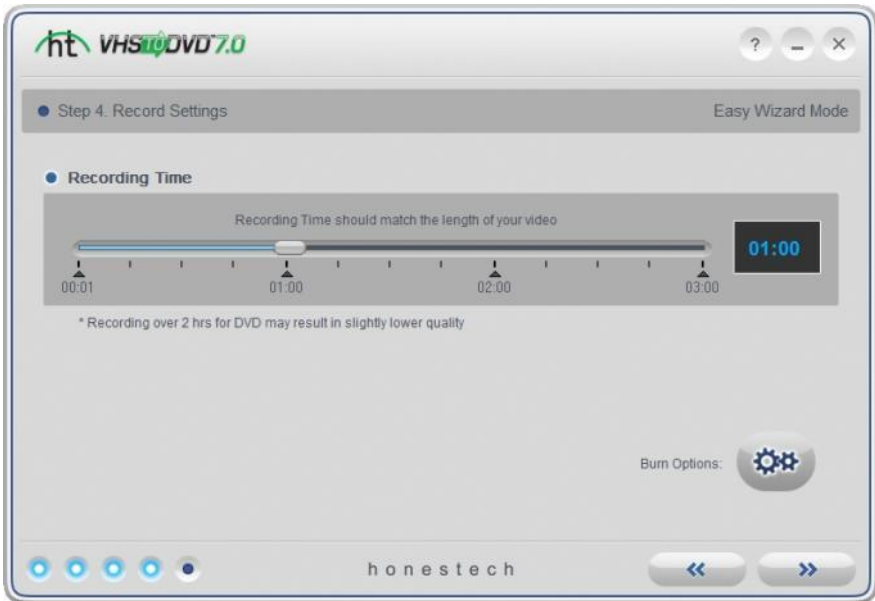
ht VHS TO DVD 7.0

? – ×

Step 4. Record Settings

Easy Wizard Mode

Recording Time

Recording Time should match the length of your video

01:00

00:01 01:00 02:00 03:00

* Recording over 2 hrs for DVD may result in slightly lower quality

Burn Options:

honestech

«

»